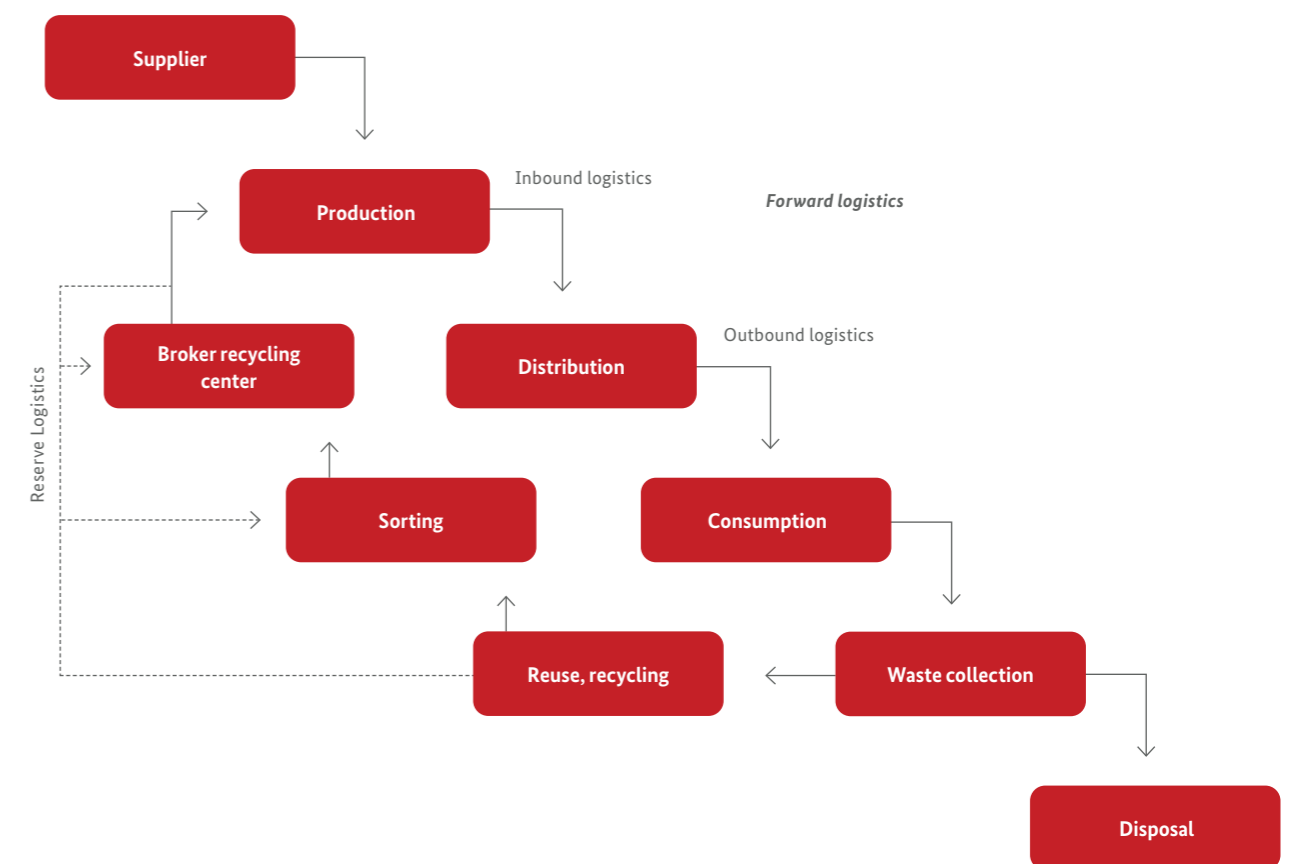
Supplier

Production

Inbound logistics

Forward logistics

Reserve Logistics

Broker recycling center

Distribution

Outbound logistics

Sorting

Consumption

Reuse, recycling

Waste collection

Disposal